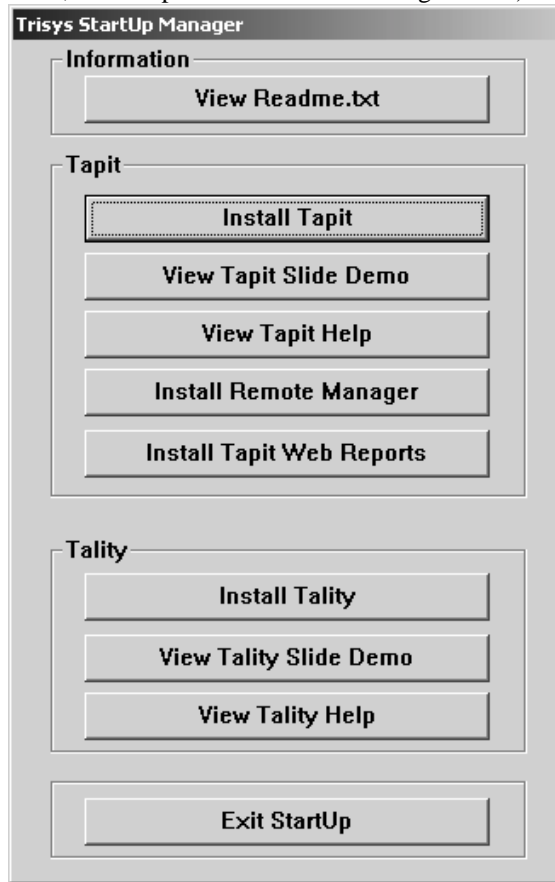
Trisys StartUp Manager

Information

View Readme.txt

Tapit

Install Tapit

View Tapit Slide Demo

View Tapit Help

Install Remote Manager

Install Tapit Web Reports

Tality

Install Tality

View Tality Slide Demo

View Tality Help

Exit StartUp